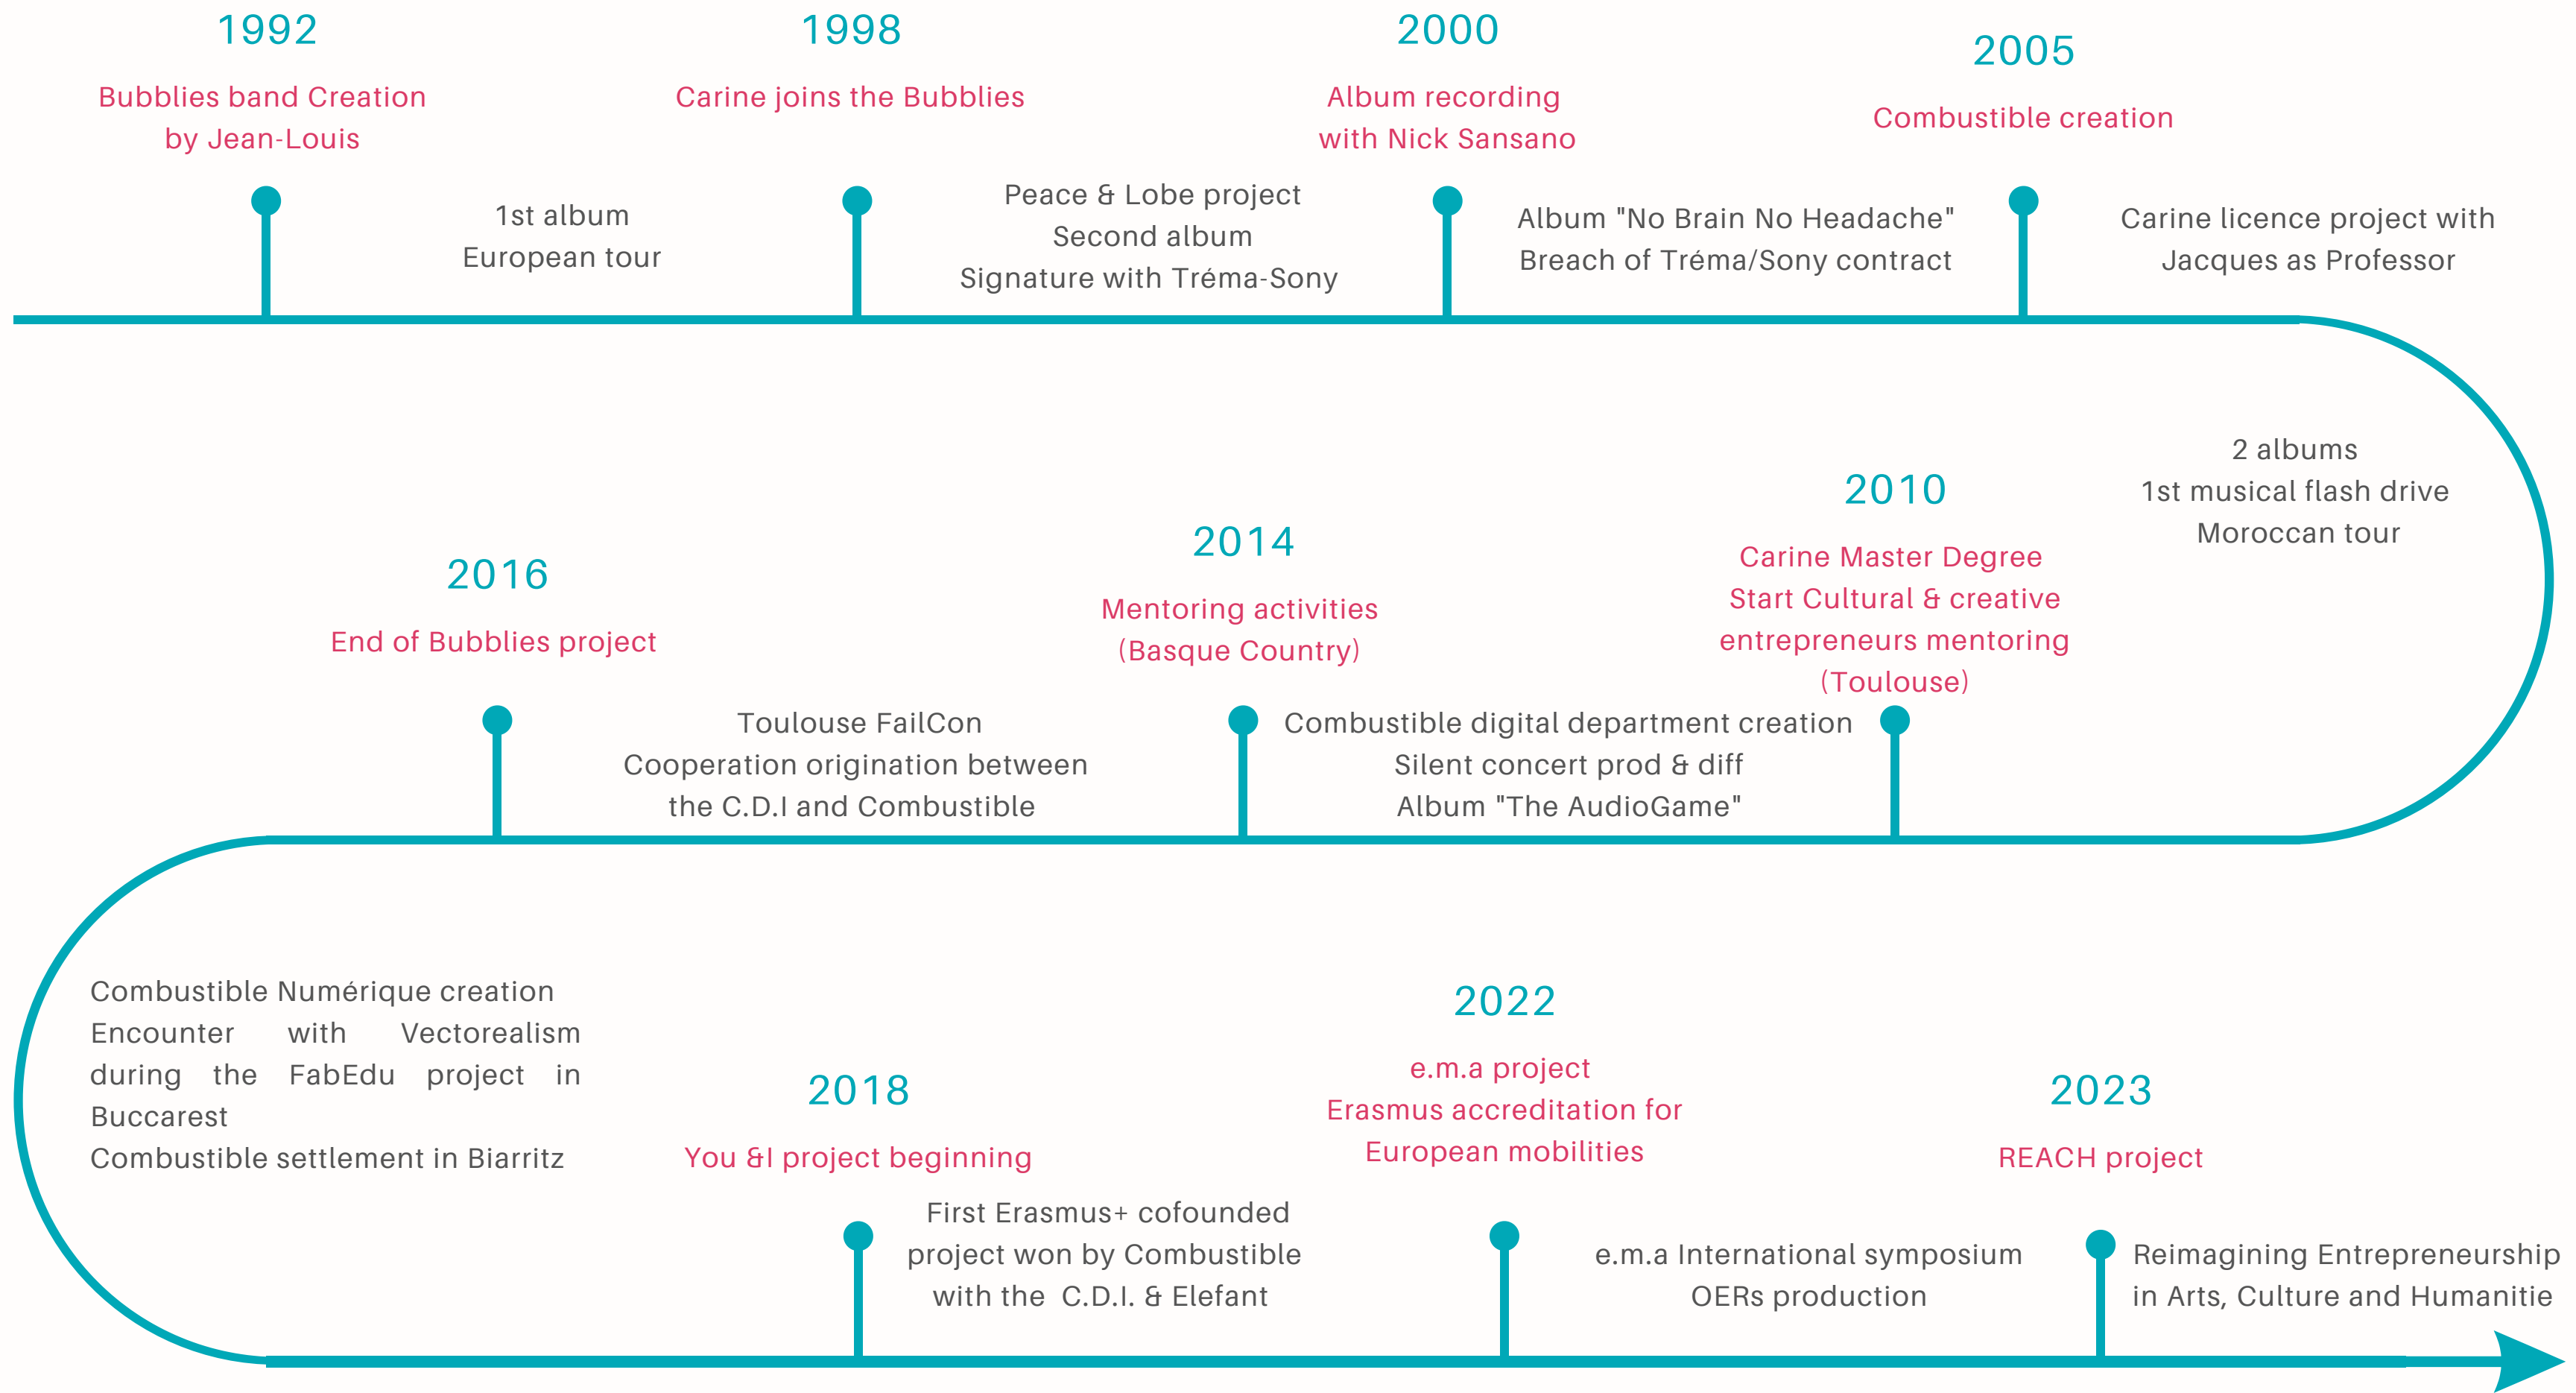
1992
Bubblies band Creation by Jean-Louis

1st album
European tour

1998
Carine joins the Bubblies

Peace & Lobe project
Second album
Signature with Tréma-Sony

2000
Album recording with Nick Sansano

Album "No Brain No Headache"
Breach of Tréma/Sony contract

2005
Combustible creation

Carine licence project with Jacques as Professor

2 albums
1st musical flash drive
Moroccan tour

2010
Carine Master Degree
Start Cultural & creative entrepreneurs mentoring (Toulouse)

Combustible digital department creation
Silent concert prod & diff
Album "The AudioGame"

2014
Mentoring activities (Basque Country)

Toulouse FailCon
Cooperation origination between the C.D.I and Combustible

2016
End of Bubblies project

Combustible Numérique creation
Encounter with Vectorealism during the FabEdu project in Buccarest
Combustible settlement in Biarritz

2018
You &I project beginning

First Erasmus+ cofounded project won by Combustible with the C.D.I. & Elefant

2022
e.m.a project
Erasmus accreditation for European mobilities

e.m.a International symposium
OERs production

2023
REACH project

Reimagining Entrepreneurship in Arts, Culture and Humanitie